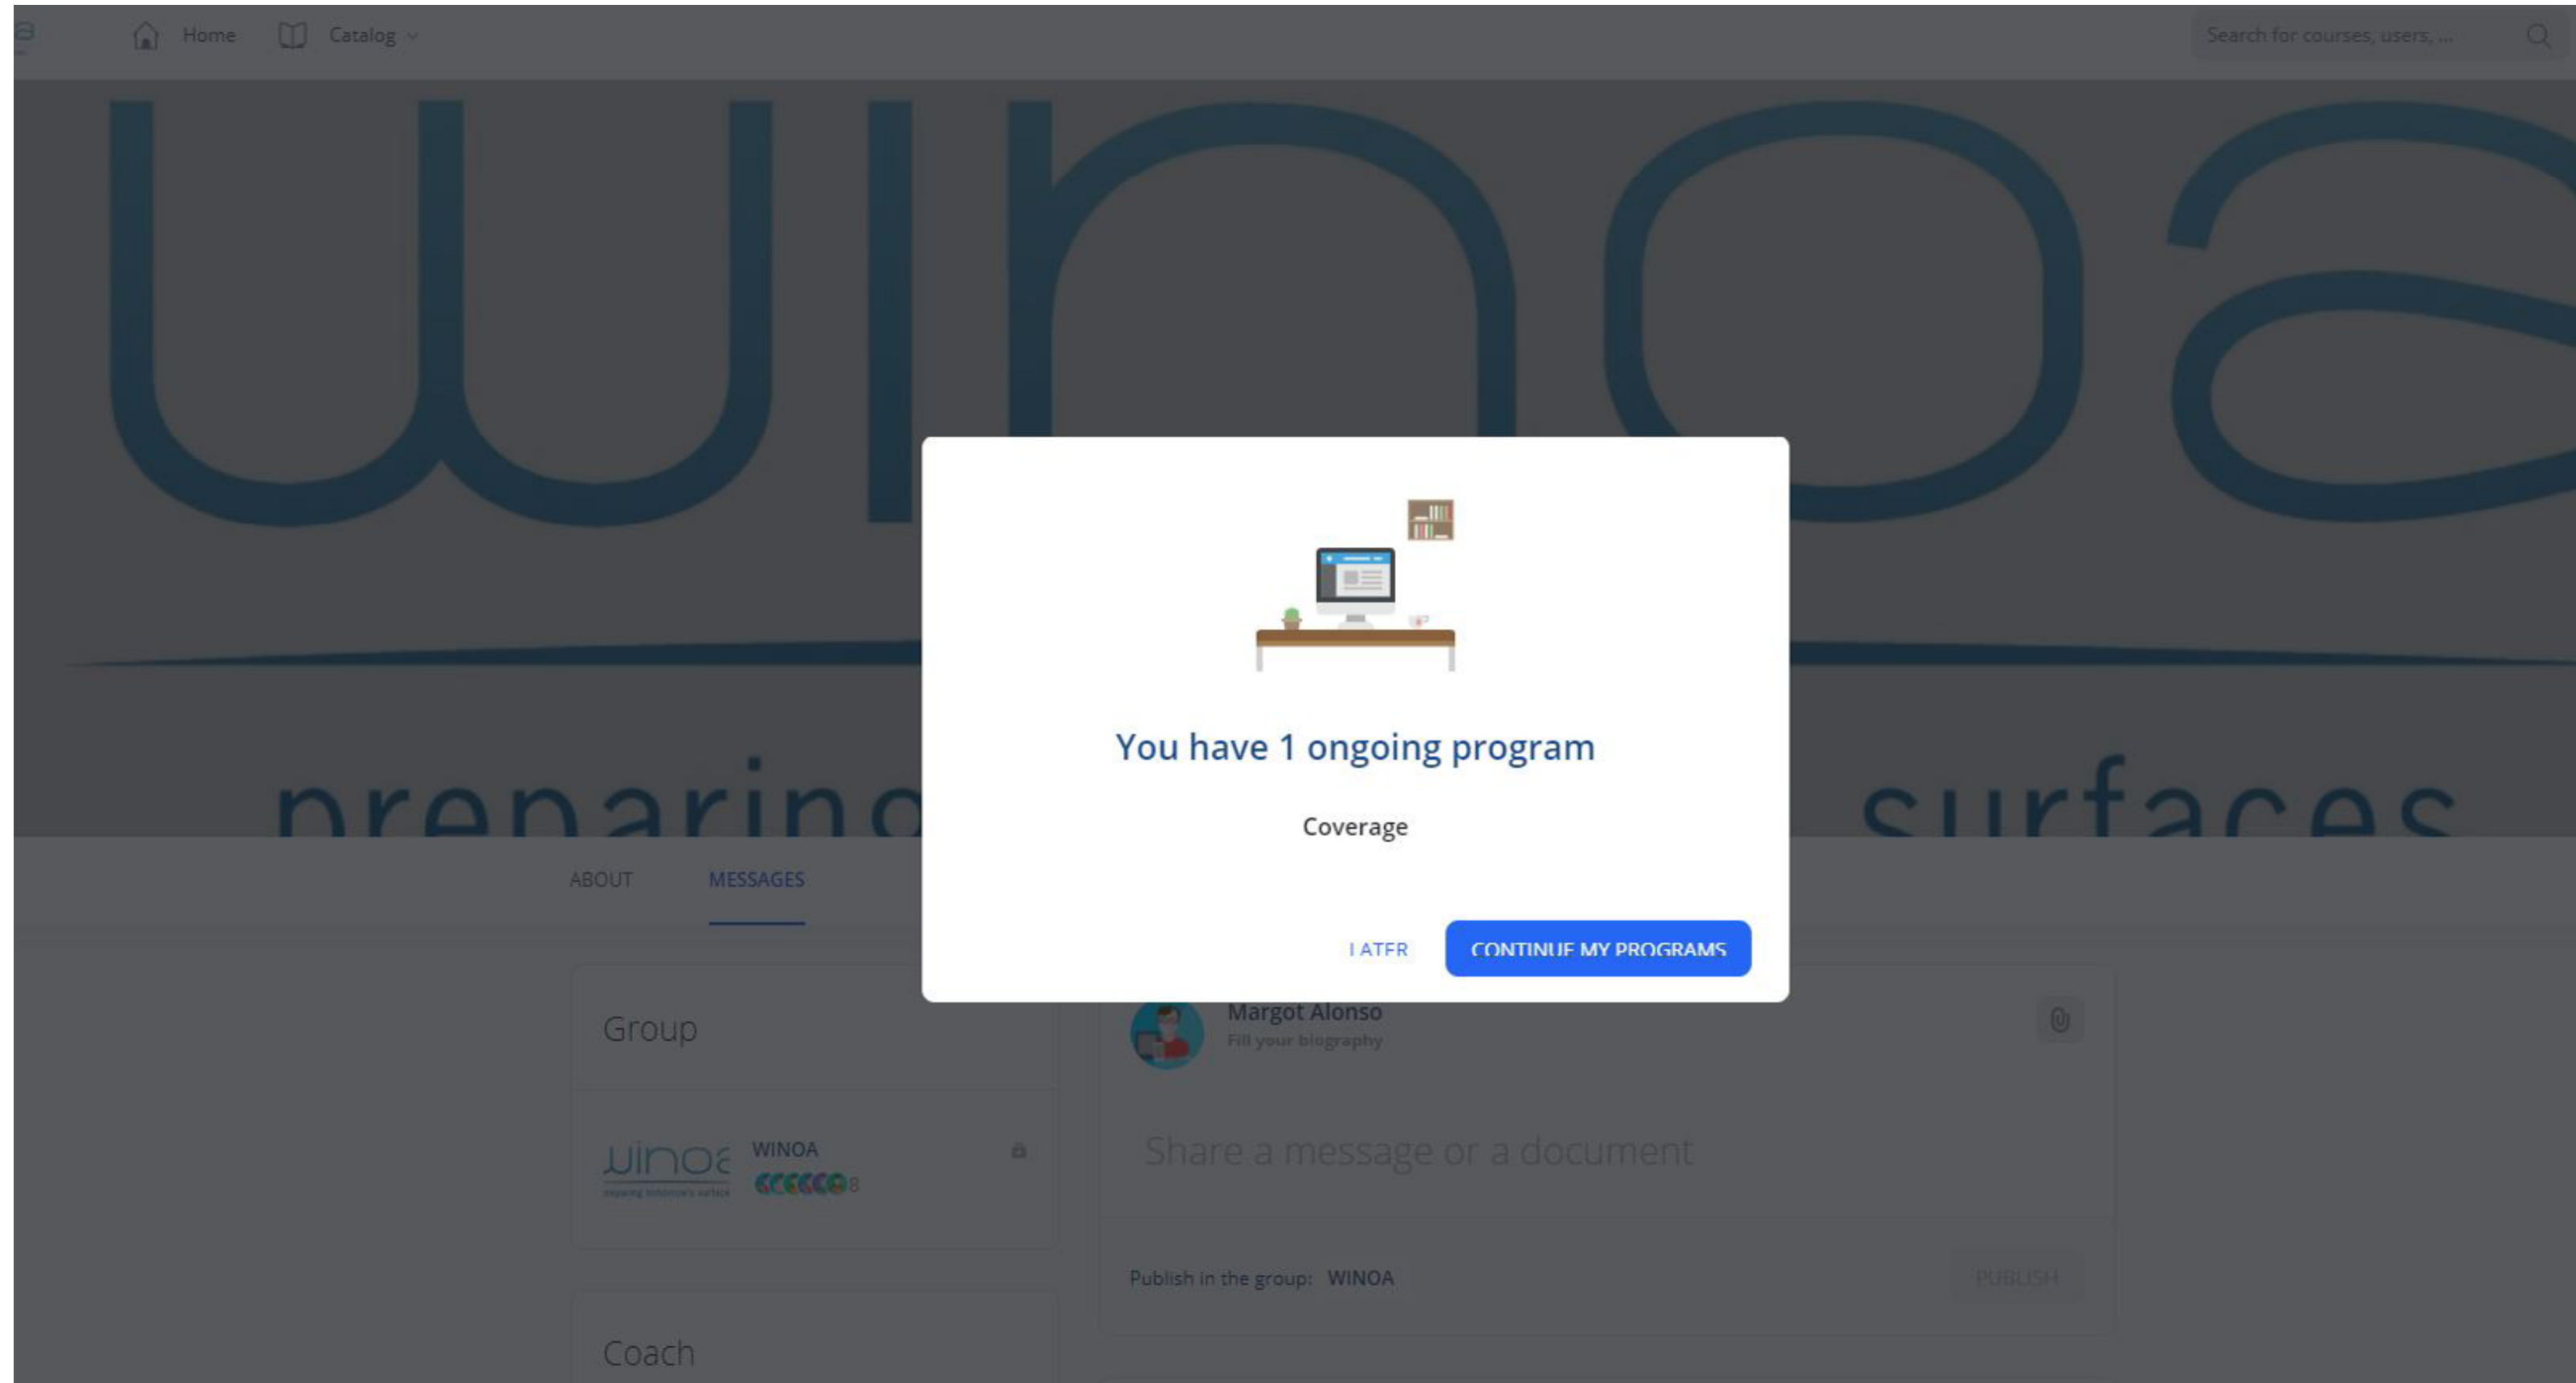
Home Catalog

Search for courses, users, ...

winoa

preparing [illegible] surfaces

ABOUT MESSAGES

You have 1 ongoing program

Coverage

LATER CONTINUE MY PROGRAMS

Group

winoa
preparing tomorrow's surfaces

WINOA
8

Margot Alonso
Fill your biography

Share a message or a document

Publish in the group: WINOA

PUBLISH

Coach